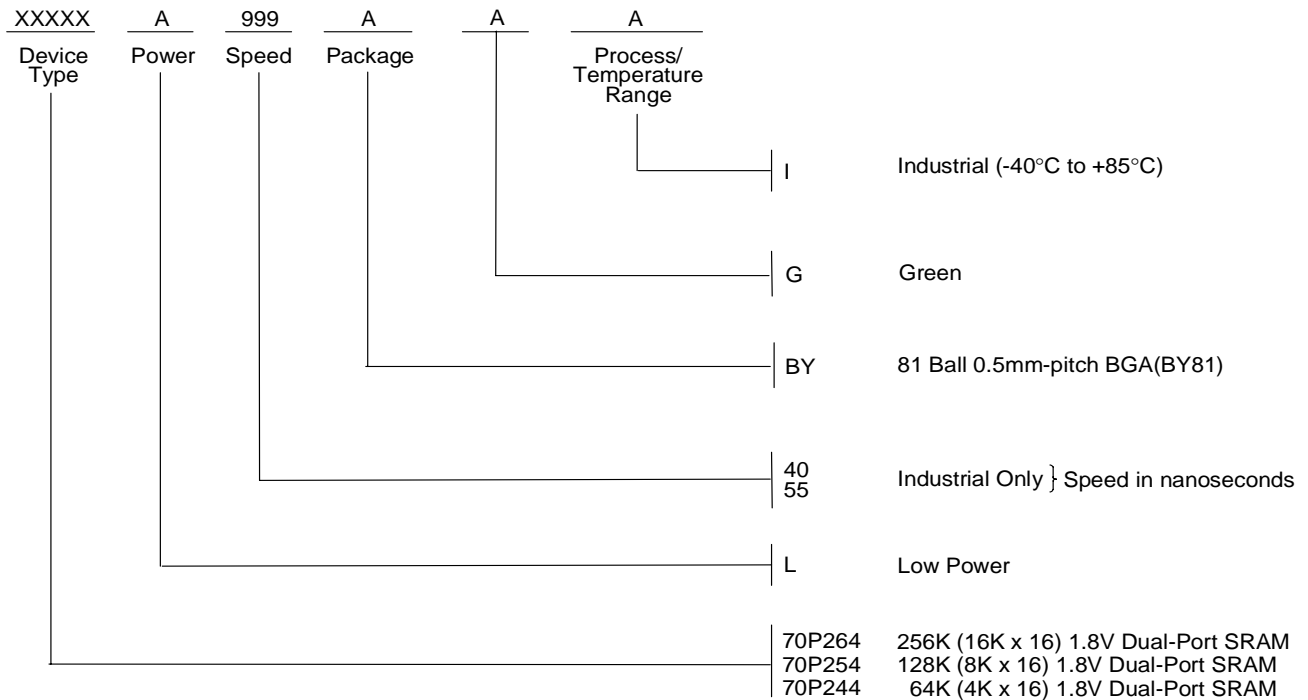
XXXXX Device Type

A Power

999 Speed

A Package

A

A Process/ Temperature Range

I Industrial (-40°C to +85°C)

G Green

BY 81 Ball 0.5mm-pitch BGA(BY81)

40
55 Industrial Only } Speed in nanoseconds

L Low Power

70P264 256K (16K x 16) 1.8V Dual-Port SRAM
70P254 128K (8K x 16) 1.8V Dual-Port SRAM
70P244 64K (4K x 16) 1.8V Dual-Port SRAM